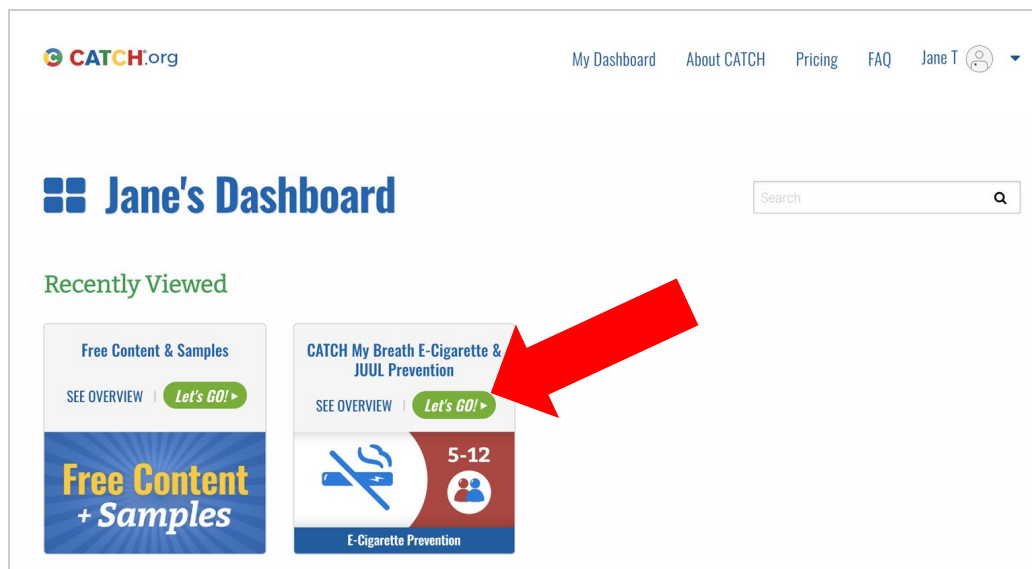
CATCH.org

My Dashboard About CATCH Pricing FAQ Jane T

Jane's Dashboard

Search

Recently Viewed

Free Content & Samples

SEE OVERVIEW | Let's GO! ▸

Free Content + Samples

CATCH My Breath E-Cigarette & JUUL Prevention

SEE OVERVIEW | Let's GO! ▸

5-12

E-Cigarette Prevention